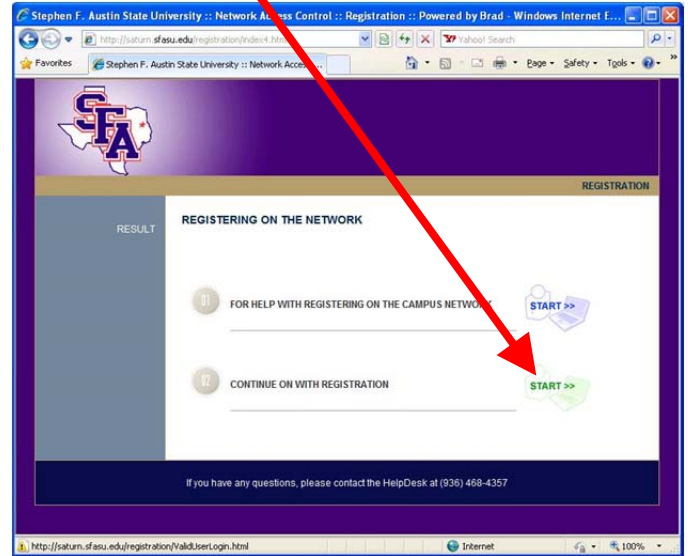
Stephen F. Austin State University :: Network Access Control :: Registration :: Powered by Brad - Windows Internet E...

http://saturn.sfasu.edu/registration/index4.htm

Yahoo! Search

Favorites

Stephen F. Austin State University :: Network Acces...

Page Safety Tools

SFA

REGISTRATION

RESULT

REGISTERING ON THE NETWORK

01 FOR HELP WITH REGISTERING ON THE CAMPUS NETWORK

START >>

02 CONTINUE ON WITH REGISTRATION

START >>

If you have any questions, please contact the HelpDesk at (936) 468-4357

http://saturn.sfasu.edu/registration/ValidUserLogin.html

Internet

100%